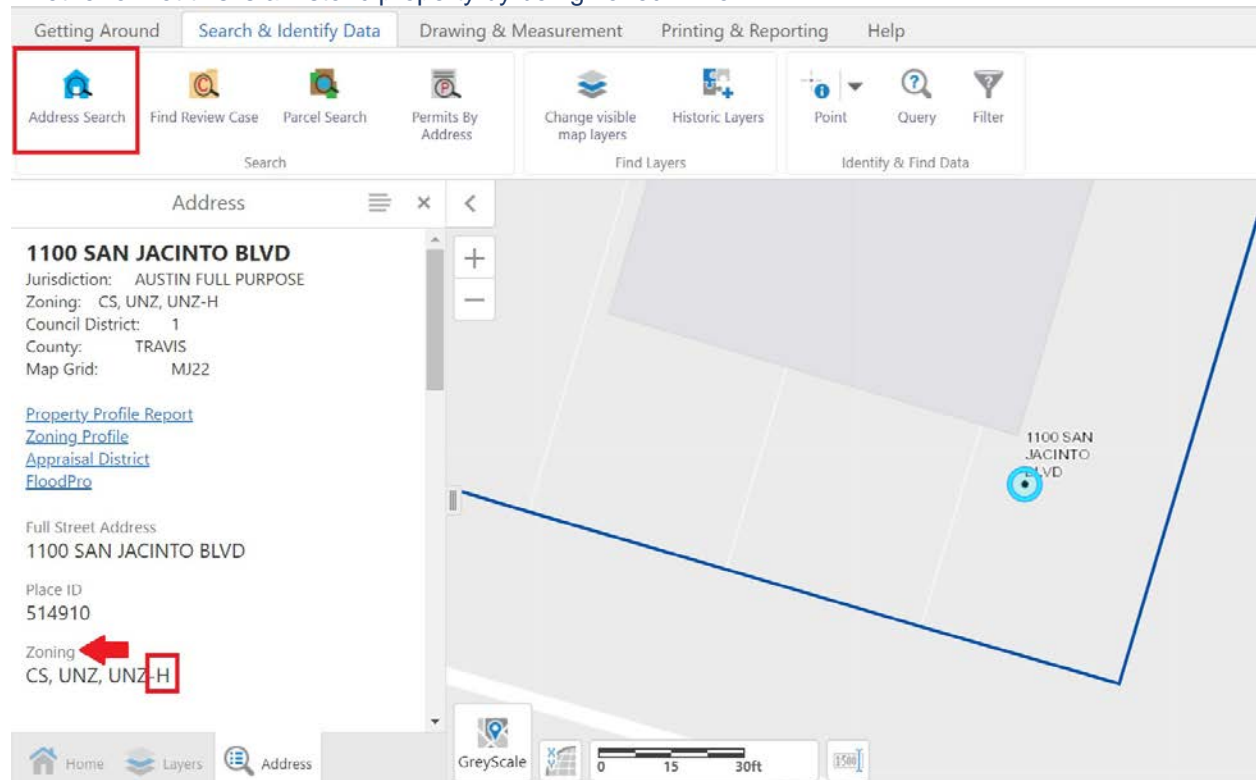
Getting Around | Search & Identify Data | Drawing & Measurement | Printing & Reporting | Help

Address Search | Find Review Case | Parcel Search | Permits By Address
Search

Change visible map layers | Historic Layers
Find Layers

Point | Query | Filter
Identify & Find Data

Address

1100 SAN JACINTO BLVD
Jurisdiction: AUSTIN FULL PURPOSE
Zoning: CS, UNZ, UNZ-H
Council District: 1
County: TRAVIS
Map Grid: MJ22

Property Profile Report
Zoning Profile
Appraisal District
FloodPro

Full Street Address
1100 SAN JACINTO BLVD

Place ID
514910

Zoning
CS, UNZ, UNZ-H

Home | Layers | Address

1100 SAN JACINTO BLVD

GreyScale

0 | 15 | 30ft

1500